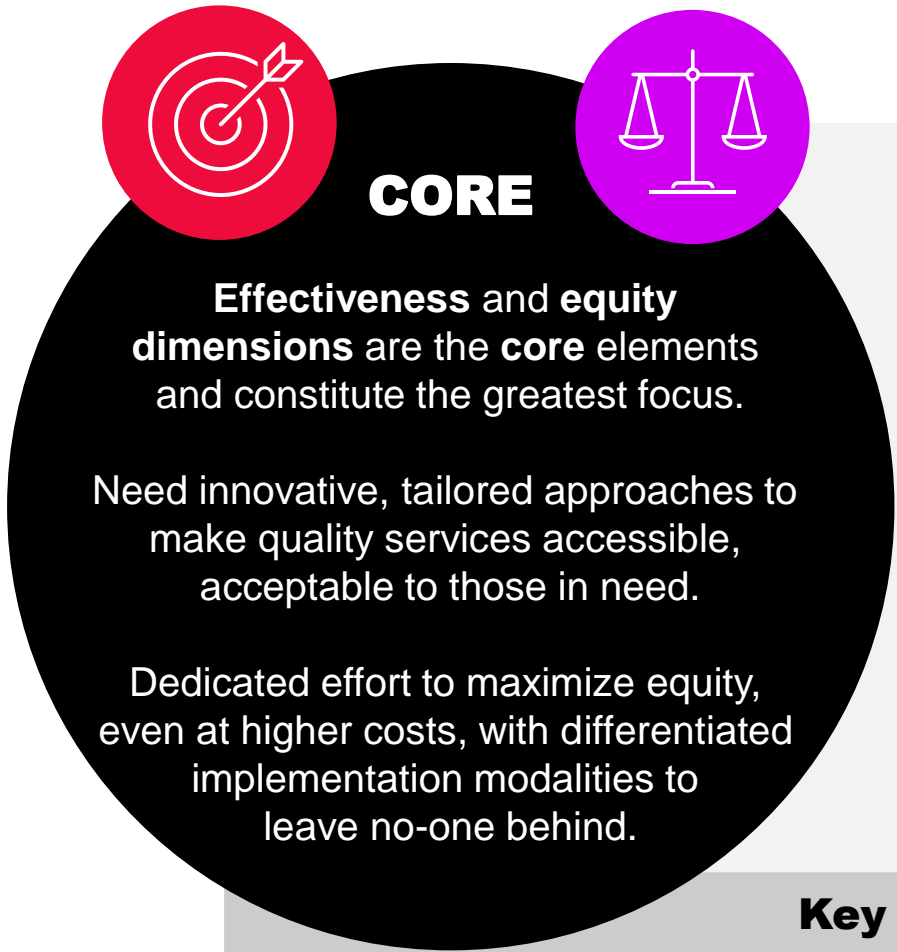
CORE

**Effectiveness** and **equity dimensions** are the **core** elements and constitute the greatest focus.

Need innovative, tailored approaches to make quality services accessible, acceptable to those in need.

Dedicated effort to maximize equity, even at higher costs, with differentiated implementation modalities to leave no-one behind.

Key